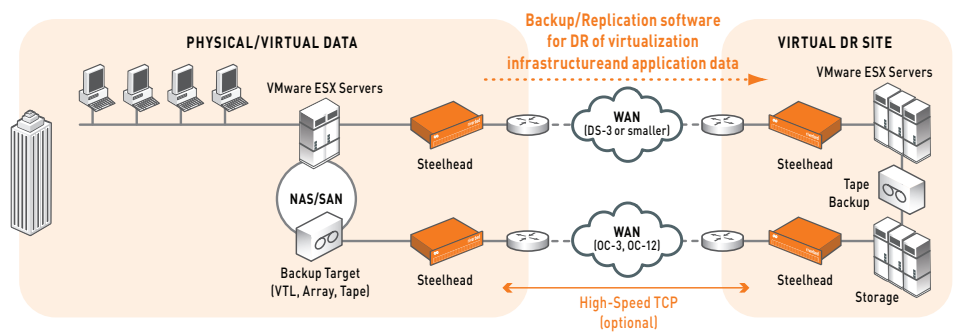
Backup/Replication software for DR of virtualization infrastructureand application data

PHYSICAL/VIRTUAL DATA

VMware ESX Servers

NAS/SAN

Backup Target (VTL, Array, Tape)

Steelhead

Steelhead

WAN (DS-3 or smaller)

WAN (OC-3, OC-12)

High-Speed TCP (optional)

VIRTUAL DR SITE

VMware ESX Servers

Steelhead

Tape Backup

Steelhead

Storage